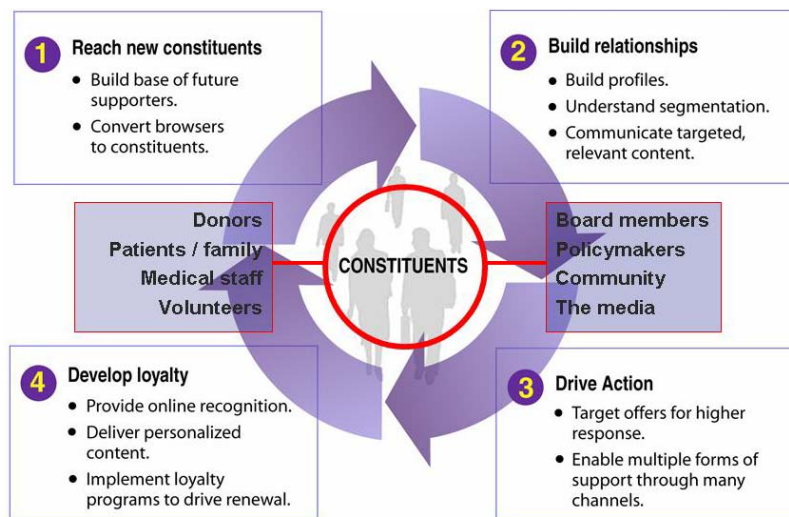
1 Reach new constituents

- Build base of future supporters.
- Convert browsers to constituents.

2 Build relationships

- Build profiles.
- Understand segmentation.
- Communicate targeted, relevant content.

Donors
Patients / family
Medical staff
Volunteers

CONSTITUENTS

Board members
Policymakers
Community
The media

4 Develop loyalty

- Provide online recognition.
- Deliver personalized content.
- Implement loyalty programs to drive renewal.

3 Drive Action

- Target offers for higher response.
- Enable multiple forms of support through many channels.